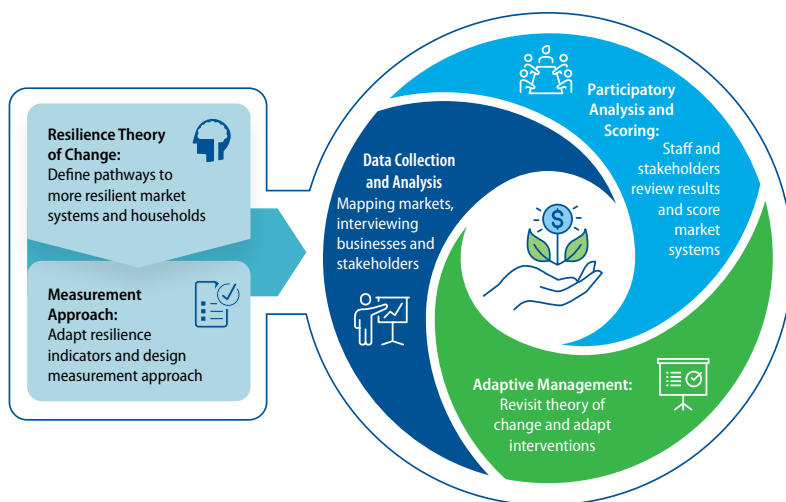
Resilience Theory of Change:
Define pathways to more resilient market systems and households

Measurement Approach:
Adapt resilience indicators and design measurement approach

Data Collection and Analysis
Mapping markets, interviewing businesses and stakeholders

Participatory Analysis and Scoring:
Staff and stakeholders review results and score market systems

Adaptive Management:
Revisit theory of change and adapt interventions